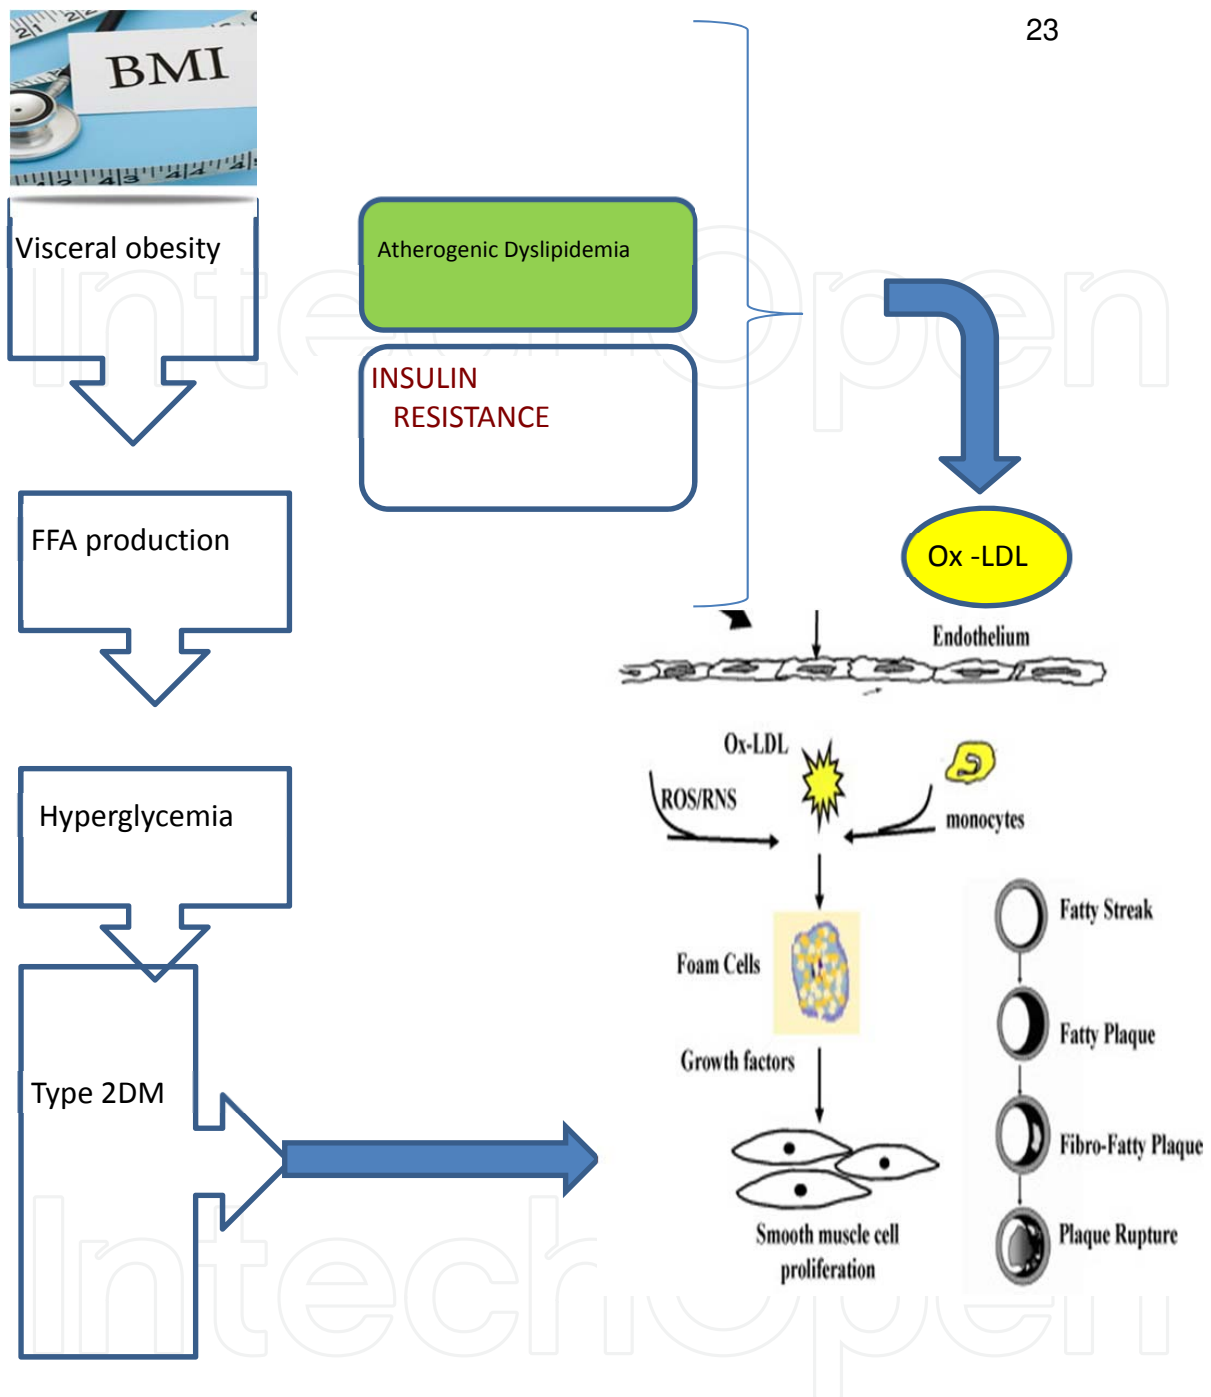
23

BMI

Visceral obesity

FFA production

Hyperglycemia

Type 2DM

Atherogenic Dyslipidemia

INSULIN RESISTANCE

Ox -LDL

Endothelium

Ox-LDL

ROS/RNS

monocytes

Foam Cells

Growth factors

Smooth muscle cell proliferation

Fatty Streak

Fatty Plaque

Fibro-Fatty Plaque

Plaque Rupture

IntechOpen

IntechOpen